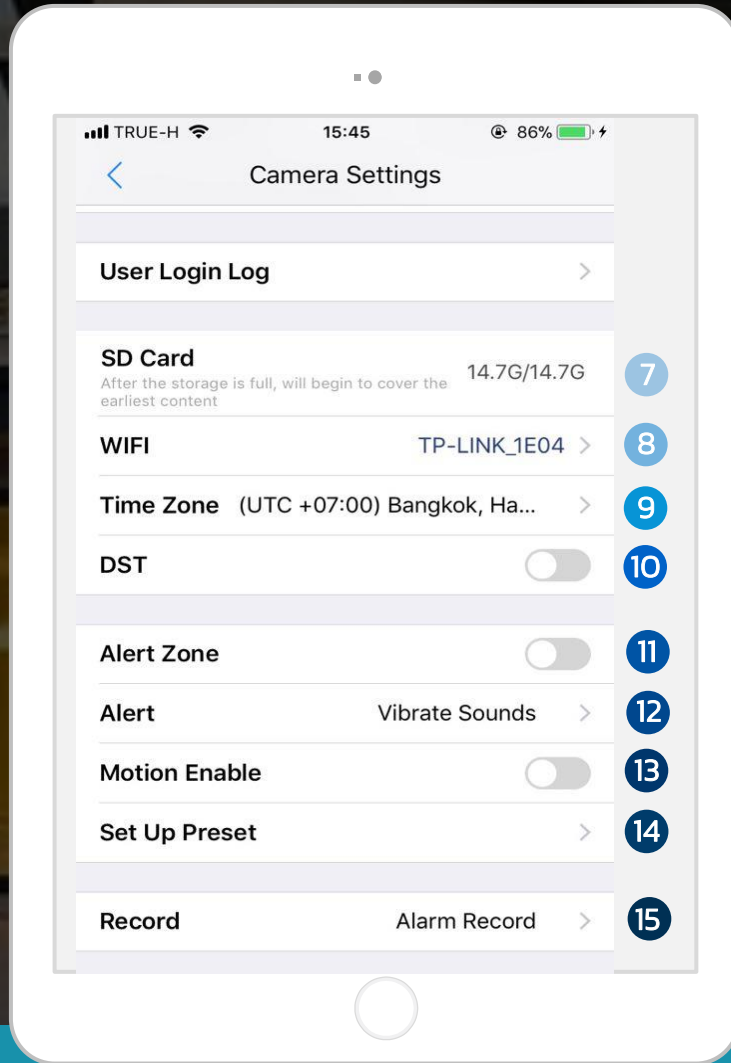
TRUE-H 15:45 86%

Camera Settings

User Login Log

SD Card
After the storage is full, will begin to cover the earliest content
14.7G/14.7G
7

WIFI TP-LINK_1E04
8

Time Zone (UTC +07:00) Bangkok, Ha...
9

DST
10

Alert Zone
11

Alert Vibrate Sounds
12

Motion Enable
13

Set Up Preset
14

Record Alarm Record
15